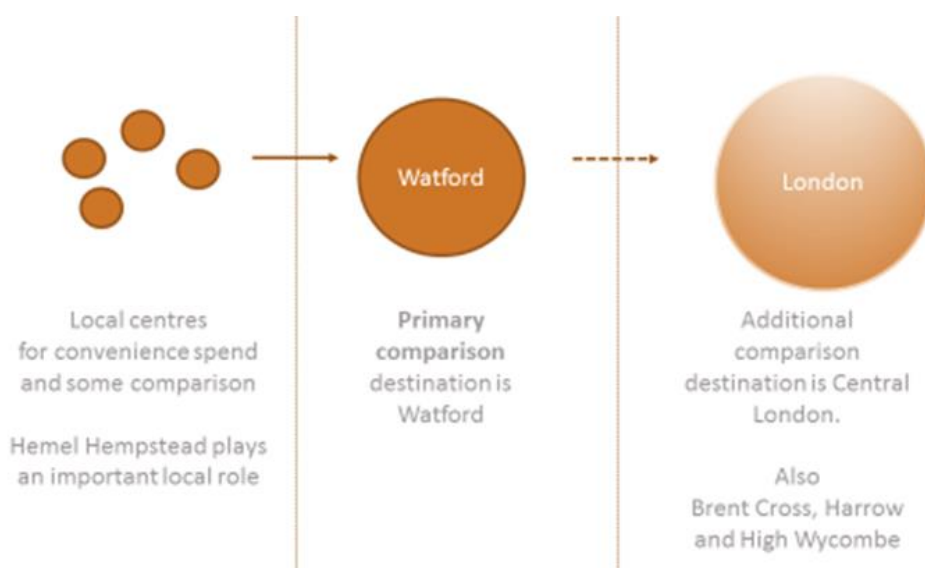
Watford

London

Local centres for convenience spend and some comparison

Hemel Hempstead plays an important local role

**Primary comparison** destination is Watford

Additional comparison destination is Central London.

Also Brent Cross, Harrow and High Wycombe